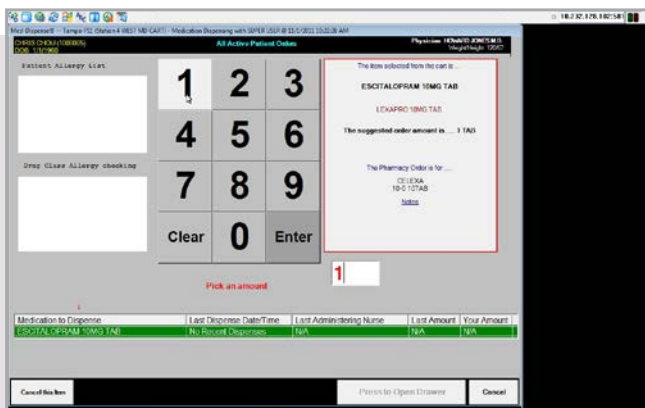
Med Dispense® -- Tampa FL (Station 4 WEST MD CART) - Medication Dispensing with SUPER USER @ 11/1/2011 10:20:28 AM

10.2.32.120.102:5481

CHRIS CHOU (1008805)
DOB: 1/1/1960

All Active Patient Orders

Physician: HOWARD JONES M.D.
Weight/Height: 120/67

Patient Allergy List

Drug Class Allergy checking

1 2 3
4 5 6
7 8 9
Clear 0 Enter

The item selected from the cart is ...

ESCITALOPRAM 10MG TAB

LEXAPRO 10MG TAB

The suggested order amount is ... 1 TAB

The Pharmacy Order is for ...

CELEXA
10-0 10TAB

Notes

1

Pick an amount

| Medication to Dispense | Last Dispense Date/Time | Last Administering Nurse | Last Amount | Your Amount |
|---|---|---|---|---|
| ESCITALOPRAM 10MG TAB | No Recent Dispenses | N/A | N/A | N/A |

Cancel this Item

Press to Open Drawer

Cancel